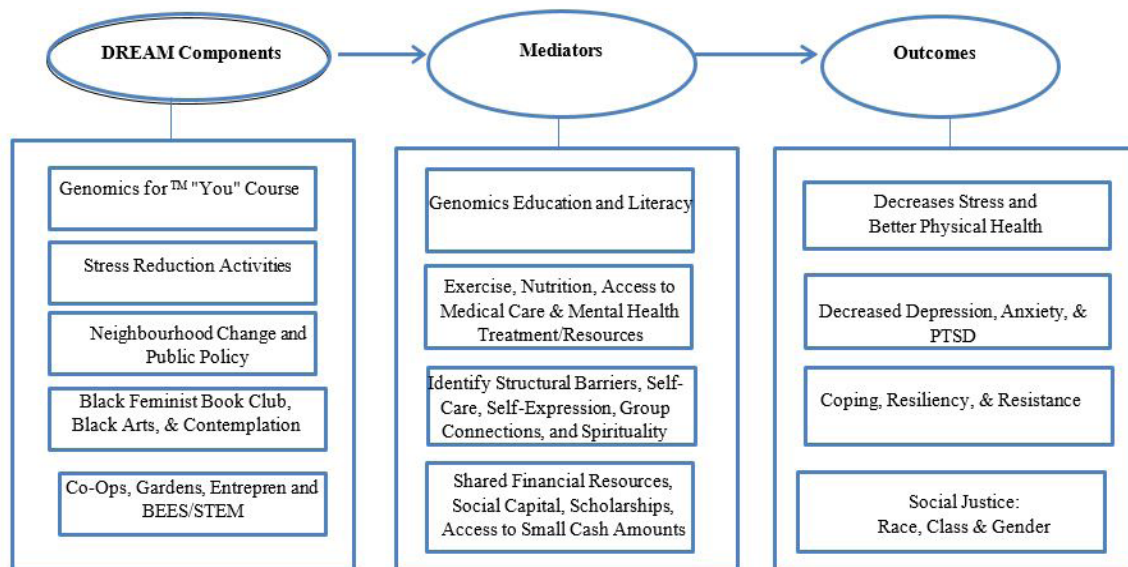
DREAM Components

Mediators

Outcomes

Genomics for$^{TM}$ "You" Course

Stress Reduction Activities

Neighbourhood Change and Public Policy

Black Feminist Book Club, Black Arts, & Contemplation

Co-Ops, Gardens, Entrepren and BEES/STEM

Genomics Education and Literacy

Exercise, Nutrition, Access to Medical Care & Mental Health Treatment/Resources

Identify Structural Barriers, Self-Care, Self-Expression, Group Connections, and Spirituality

Shared Financial Resources, Social Capital, Scholarships, Access to Small Cash Amounts

Decreases Stress and Better Physical Health

Decreased Depression, Anxiety, & PTSD

Coping, Resiliency, & Resistance

Social Justice: Race, Class & Gender